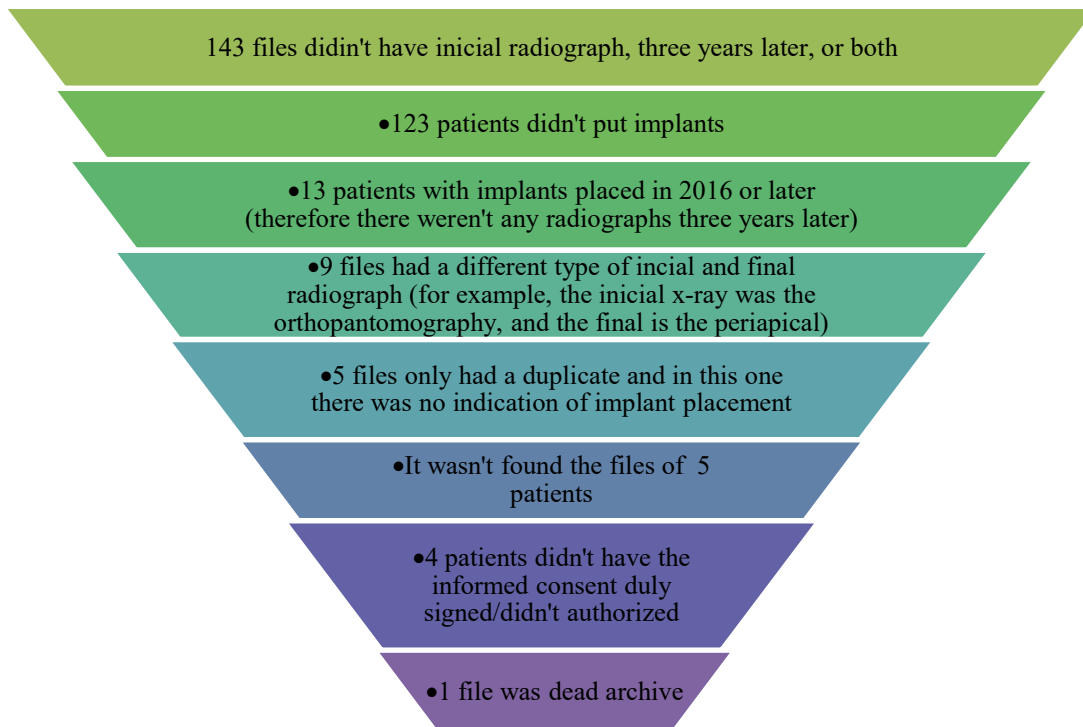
143 files didin't have inicial radiograph, three years later, or both

•123 patients didn't put implants

•13 patients with implants placed in 2016 or later (therefore there weren't any radiographs three years later)

•9 files had a different type of incial and final radiograph (for example, the inicial x-ray was the orthopantomography, and the final is the periapical)

•5 files only had a duplicate and in this one there was no indication of implant placement

•It wasn't found the files of 5 patients

•4 patients didn't have the informed consent duly signed/didn't authorized

•1 file was dead archive